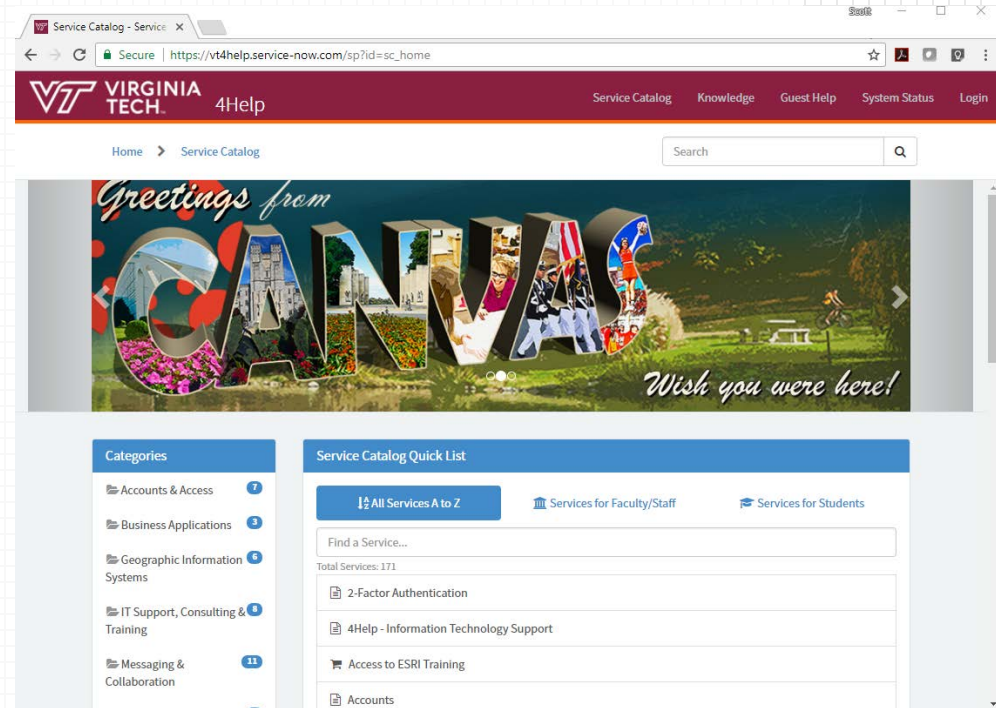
Service Catalog - Service ×

Scott

Secure | https://vt4help.service-now.com/sp?id=sc_home

VT VIRGINIA TECH. 4Help

Service Catalog Knowledge Guest Help System Status Login

Home > Service Catalog

Search

Greetings from CANVAS

Wish you were here!

Categories

Accounts & Access 7

Business Applications 3

Geographic Information Systems 6

IT Support, Consulting & Training 8

Messaging & Collaboration 11

Service Catalog Quick List

All Services A to Z

Services for Faculty/Staff

Services for Students

Find a Service...

Total Services: 171

2-Factor Authentication

4Help - Information Technology Support

Access to ESRI Training

Accounts